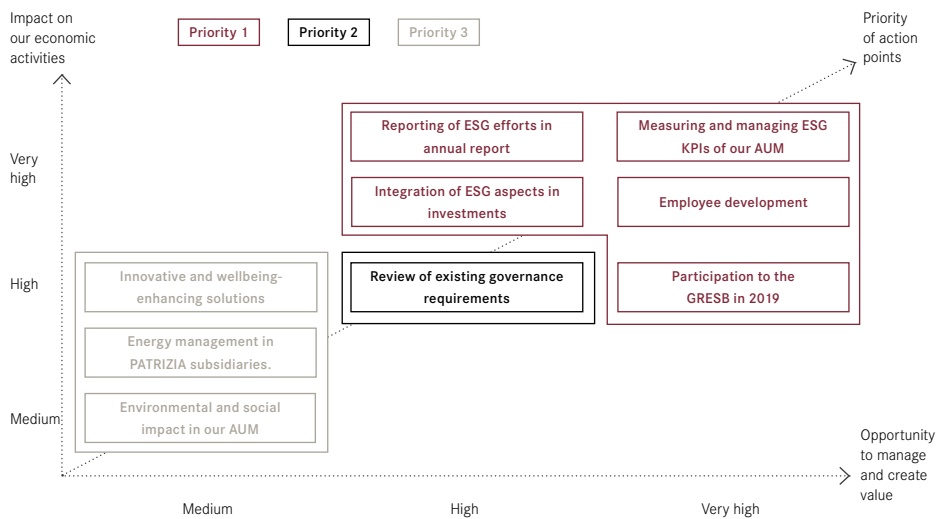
Impact on our economic activities

Priority 1

Priority 2

Priority 3

Priority of action points

Very high

Reporting of ESG efforts in annual report

Measuring and managing ESG KPIs of our AUM

Integration of ESG aspects in investments

Employee development

High

Innovative and wellbeing-enhancing solutions

Review of existing governance requirements

Participation to the GRESB in 2019

Energy management in PATRIZIA subsidiaries.

Medium

Environmental and social impact in our AUM

Opportunity to manage and create value

Medium

High

Very high